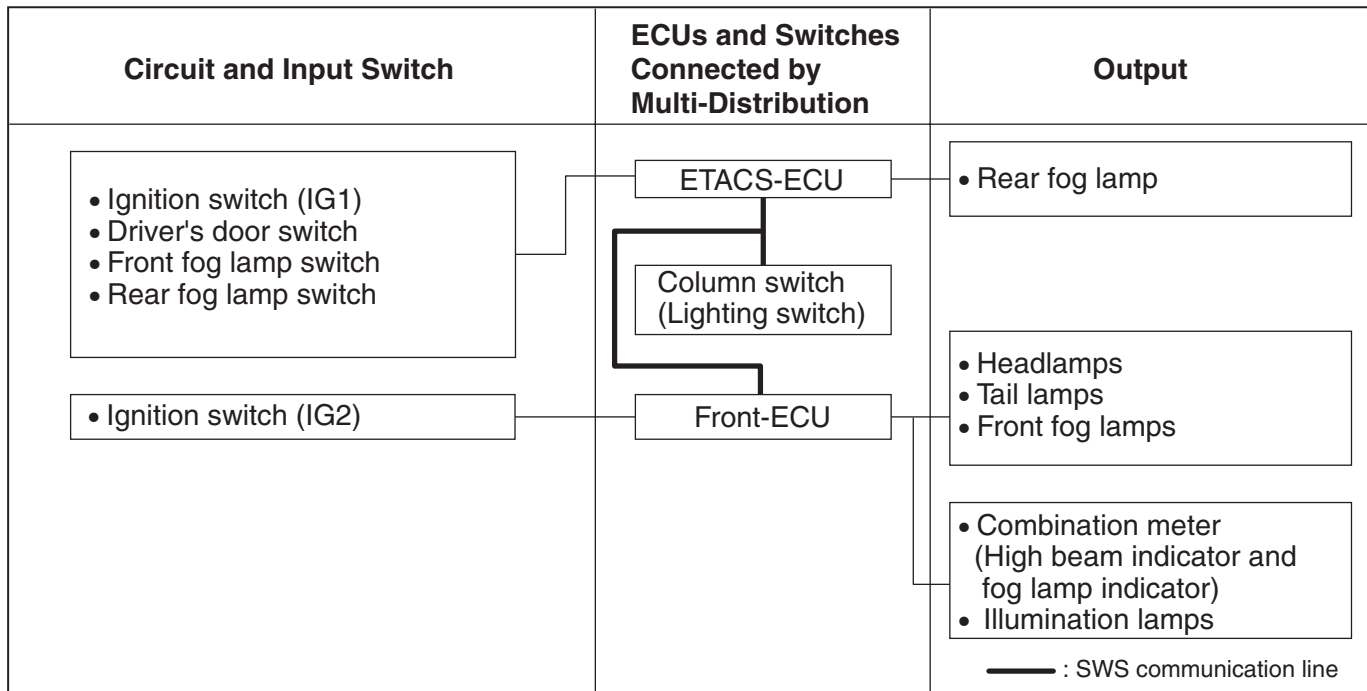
| Circuit and Input Switch | ECUs and Switches Connected by Multi-Distribution | Output |
|---|---|---|
| • Ignition switch (IG1) • Driver's door switch • Front fog lamp switch • Rear fog lamp switch | ETACS-ECU | • Rear fog lamp |
| | Column switch (Lighting switch) | |
| • Ignition switch (IG2) | Front-ECU | • Headlamps • Tail lamps • Front fog lamps |
| | | • Combination meter (High beam indicator and fog lamp indicator) • Illumination lamps |

: SWS communication line